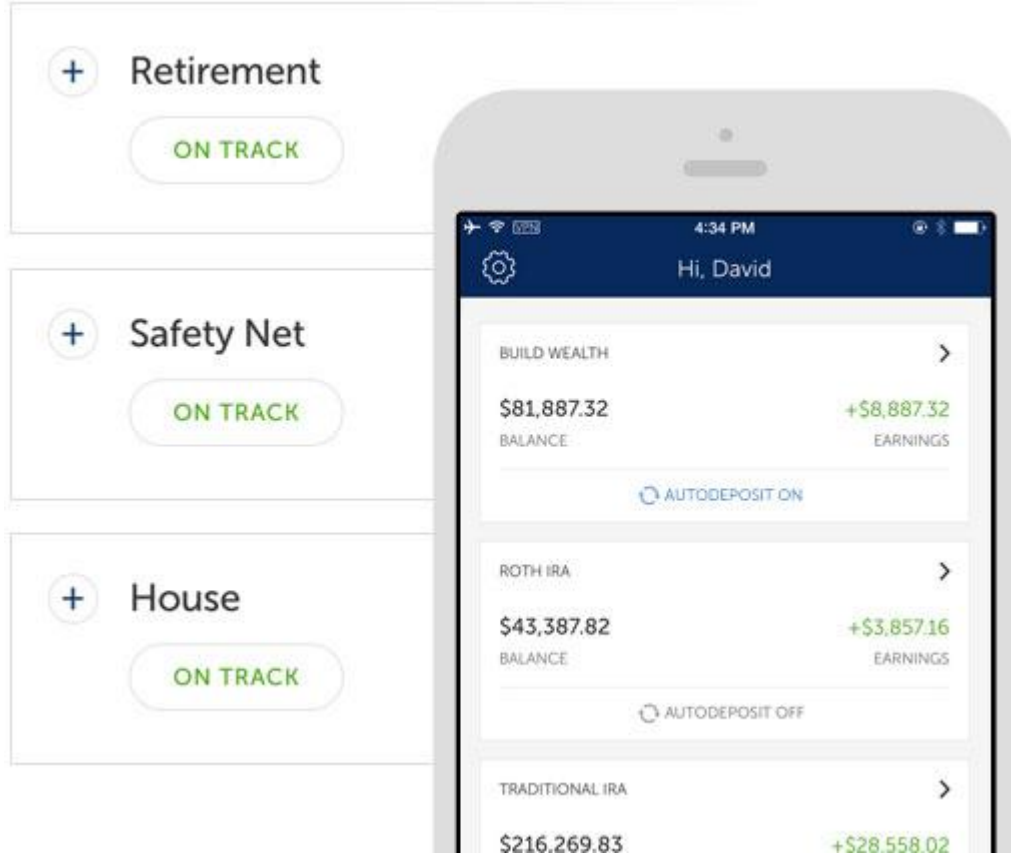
+ Retirement

ON TRACK

+ Safety Net

ON TRACK

+ House

ON TRACK

VPN 4:34 PM

Hi, David

BUILD WEALTH

$81,887.32
BALANCE

+$8,887.32
EARNINGS

AUTODEPOSIT ON

ROTH IRA

$43,387.82
BALANCE

+$3,857.16
EARNINGS

AUTODEPOSIT OFF

TRADITIONAL IRA

$216,269.83

+$28,558.02